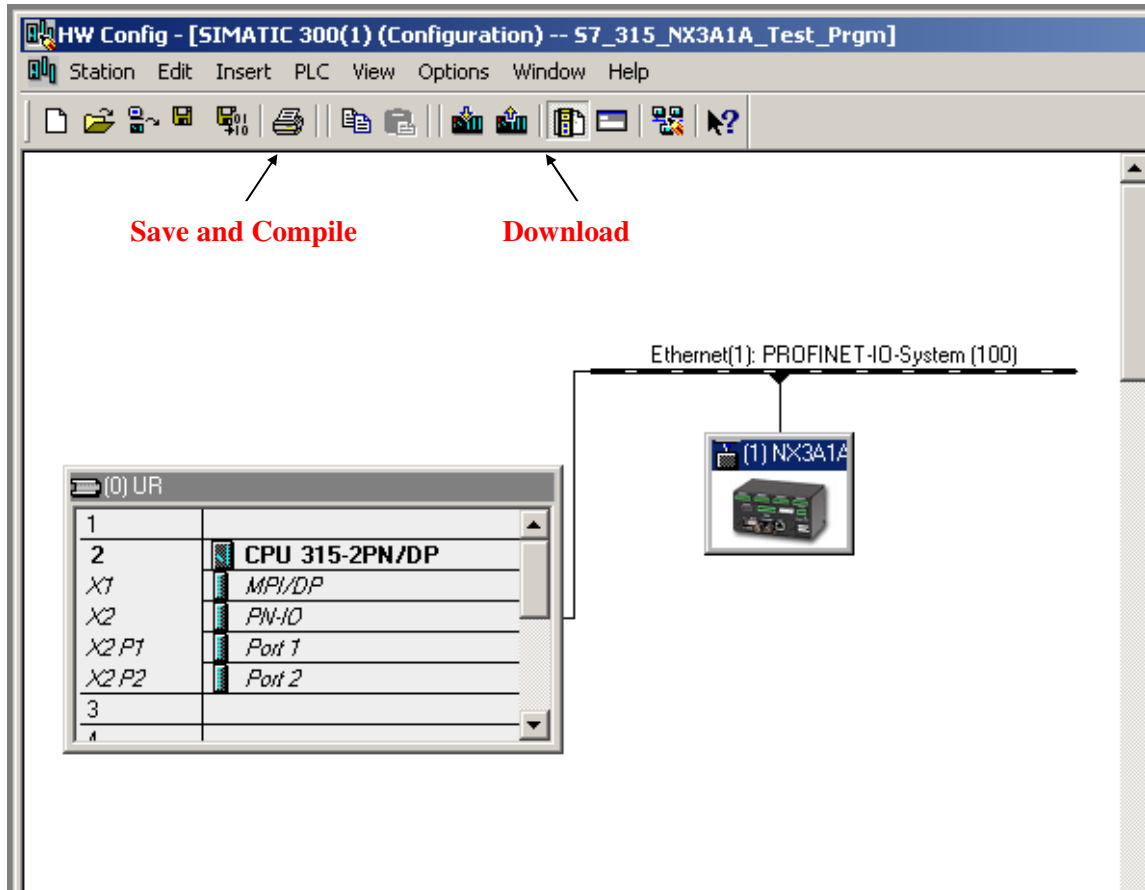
HW Config - [SIMATIC 300(1) (Configuration) -- S7_315_NX3A1A_Test_Prgm]

Station Edit Insert PLC View Options Window Help

Save and Compile

Download

Ethernet(1): PROFINET-IO-System (100)

(1) NX3A1A

(0) UR

| | |
|---|---|
| 1 | |
| 2 | CPU 315-2PN/DP |
| X1 | MPI/DP |
| X2 | PN-IO |
| X2 P1 | Port 1 |
| X2 P2 | Port 2 |
| 3 | |
| 4 | |